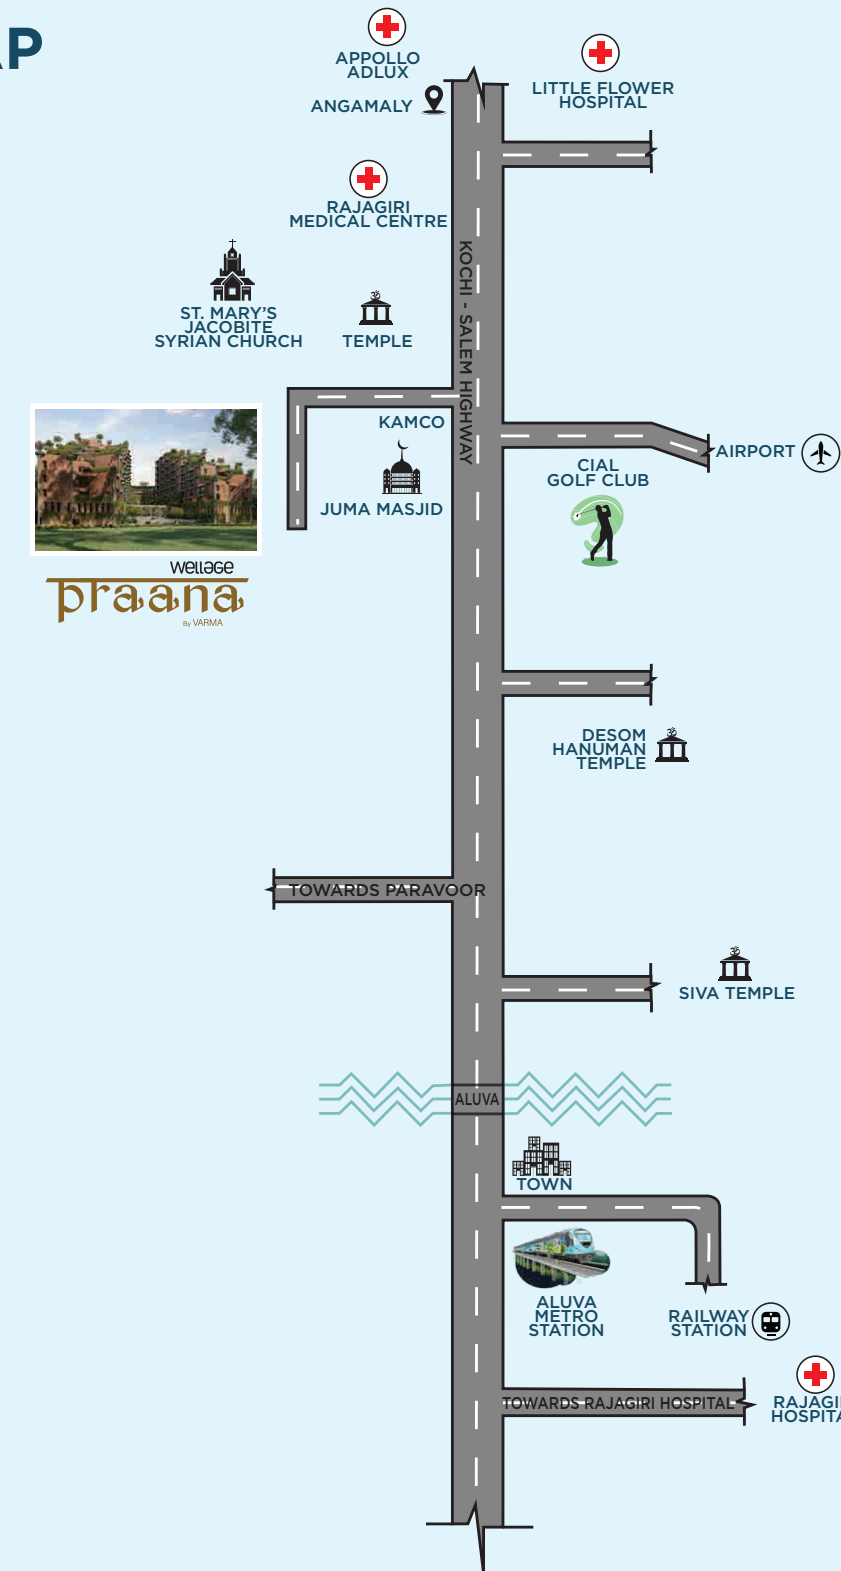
P

APPOLLO ADLUX

ANGAMALY

LITTLE FLOWER HOSPITAL

RAJAGIRI MEDICAL CENTRE

KOCHI - SALEM HIGHWAY

ST. MARY'S JACOBITE SYRIAN CHURCH

TEMPLE

KAMCO

JUMA MASJID

AIRPORT

CIAL GOLF CLUB

wellage
praana
By VARMA

DESOM HANUMAN TEMPLE

TOWARDS PARAVOOR

SIVA TEMPLE

ALUVA

TOWN

ALUVA METRO STATION

RAILWAY STATION

TOWARDS RAJAGIRI HOSPITAL

RAJAGI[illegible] HOSPIT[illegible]